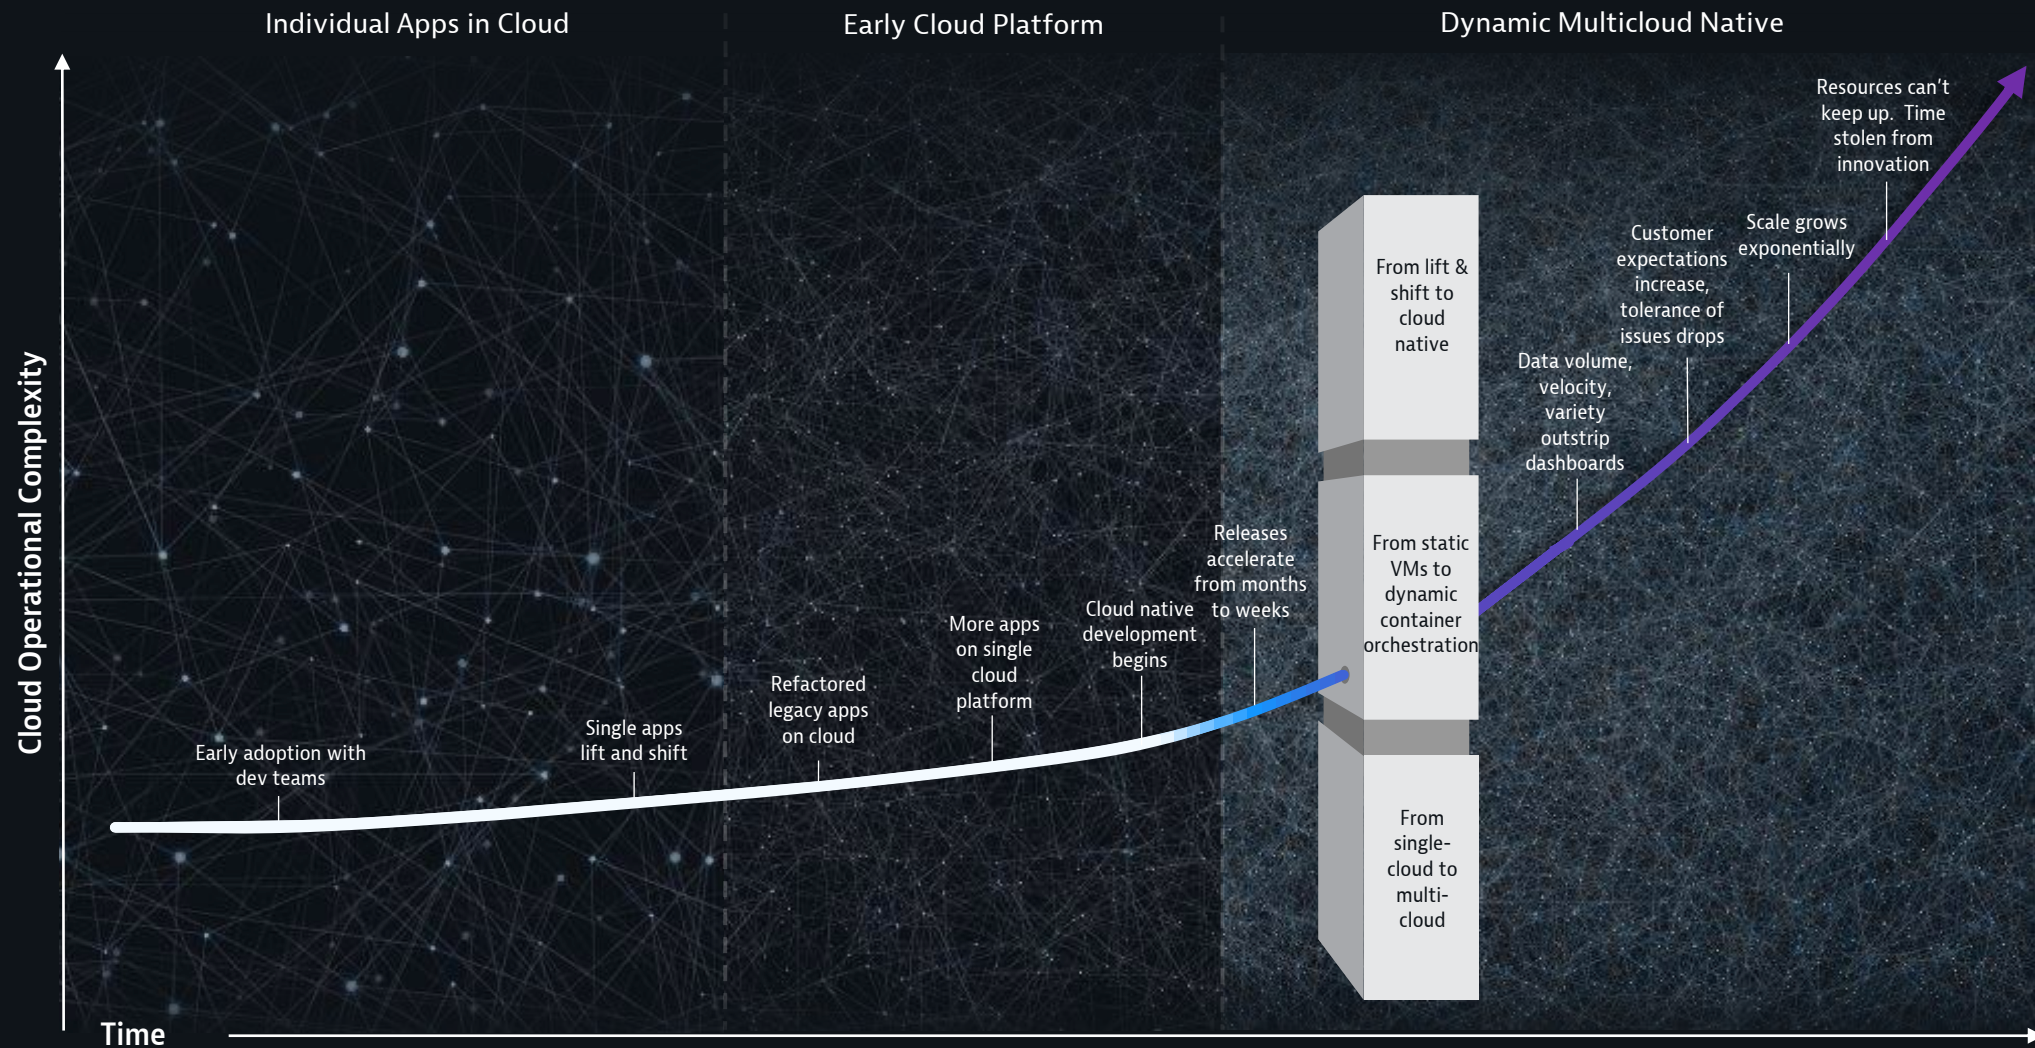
Individual Apps in Cloud

Early Cloud Platform

Dynamic Multicloud Native

Cloud Operational Complexity

Early adoption with dev teams

Single apps lift and shift

Refactored legacy apps on cloud

More apps on single cloud platform

Cloud native development begins

Releases accelerate from months to weeks

From lift & shift to cloud native

From static VMs to dynamic container orchestration

From single-cloud to multi-cloud

Data volume, velocity, variety outstrip dashboards

Customer expectations increase, tolerance of issues drops

Scale grows exponentially

Resources can't keep up. Time stolen from innovation

Time